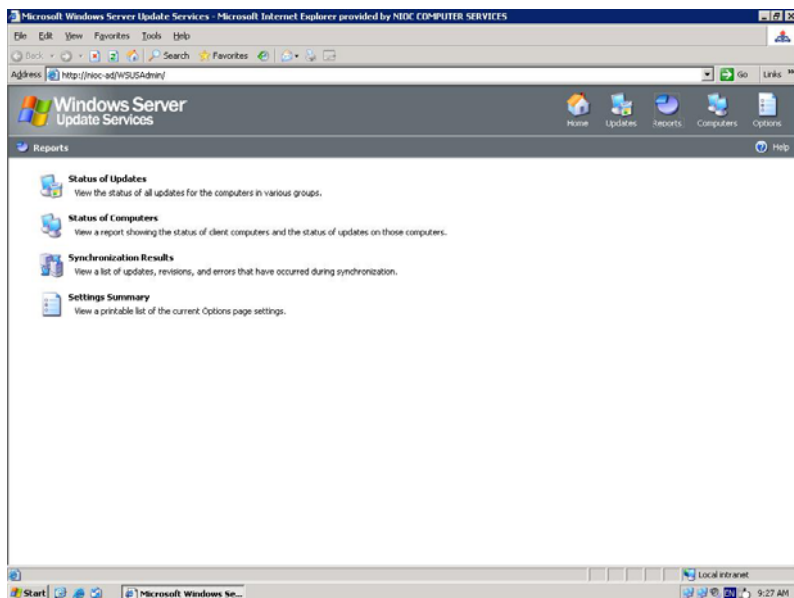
Microsoft Windows Server Update Services - Microsoft Internet Explorer provided by NIOC COMPUTER SERVICES

File Edit View Favorites Tools Help

Back Search Favorites

Address http://nioc-ad/WSUSAdmin/ Go Links

Windows Server Update Services

Home Updates Reports Computers Options

Reports Help

Status of Updates
View the status of all updates for the computers in various groups.

Status of Computers
View a report showing the status of client computers and the status of updates on those computers.

Synchronization Results
View a list of updates, revisions, and errors that have occurred during synchronization.

Settings Summary
View a printable list of the current Options page settings.

Local intranet

Start Microsoft Windows Se... EN 9:27 AM